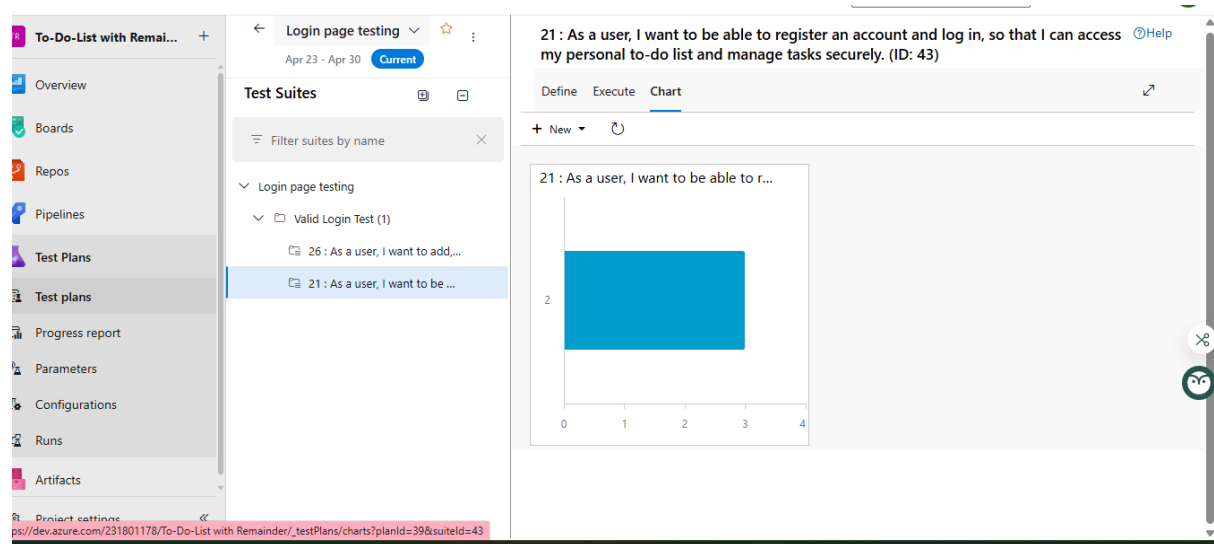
To-Do-List with Remai...
+
Overview
Boards
Repos
Pipelines
Test Plans
Test plans
Progress report
Parameters
Configurations
Runs
Artifacts
Project settings
«

Login page testing
Apr 23 - Apr 30 Current

Test Suites
Filter suites by name
Login page testing
Valid Login Test (1)
26 : As a user, I want to add,...
21 : As a user, I want to be ...

21 : As a user, I want to be able to register an account and log in, so that I can access my personal to-do list and manage tasks securely. (ID: 43)
Help
Define Execute Chart
New
21 : As a user, I want to be able to r...
2
0 1 2 3 4

ps://dev.azure.com/231801178/To-Do-List with Remainder/_testPlans/charts?planId=39&suiteId=43